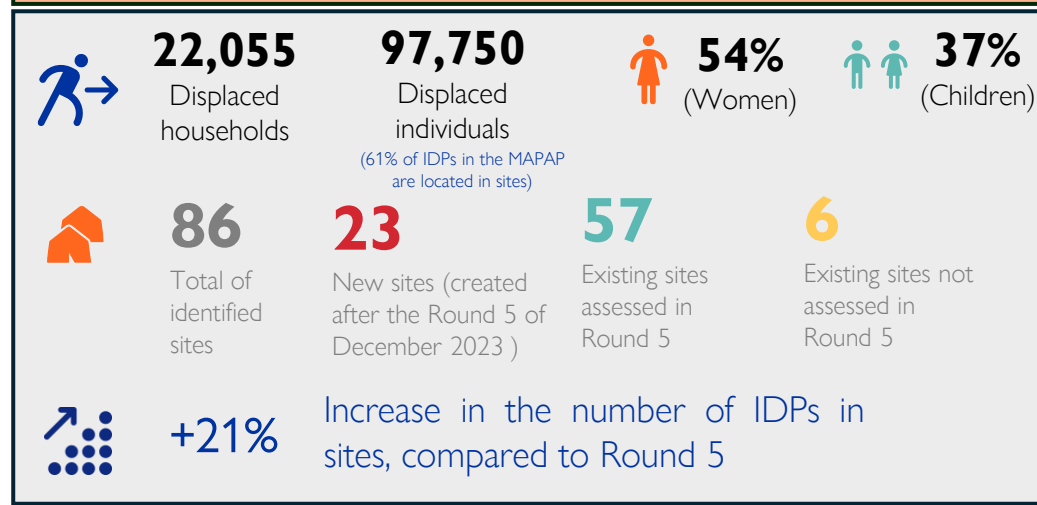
22,055
Displaced households

97,750
Displaced individuals
(61% of IDPs in the MAPAP are located in sites)

54%
(Women)

37%
(Children)

86
Total of identified sites

23
New sites (created after the Round 5 of December 2023 )

57
Existing sites assessed in Round 5

6
Existing sites not assessed in Round 5

+21%
Increase in the number of IDPs in sites, compared to Round 5